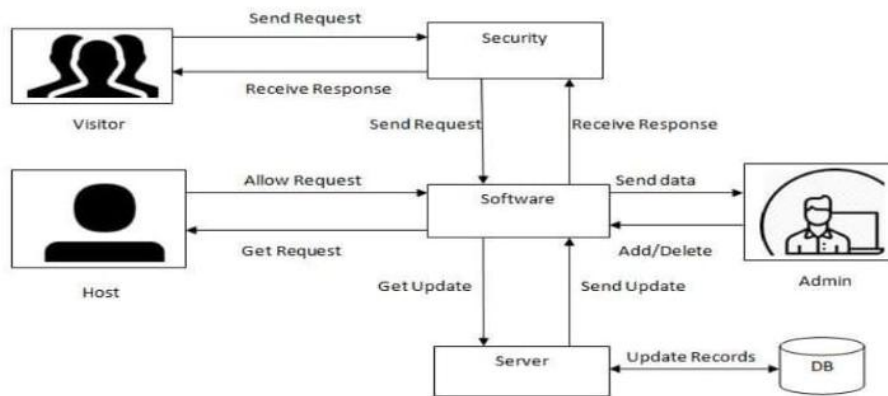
Send Request

Security

Receive Response

Visitor

Send Request

Receive Response

Allow Request

Software

Send data

Get Request

Add/Delete

Host

Admin

Get Update

Send Update

Server

Update Records

DB